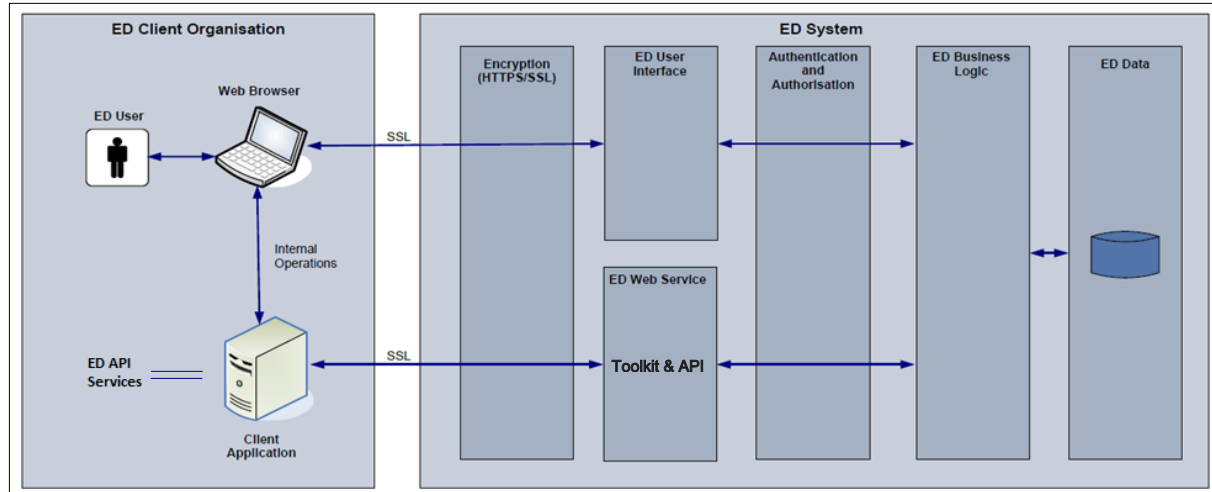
ED Client Organisation

ED User

Web Browser

Internal Operations

ED API Services

Client Application

SSL

SSL

ED System

Encryption (HTTPS/SSL)

ED User Interface

ED Web Service

Toolkit & API

Authentication and Authorisation

ED Business Logic

ED Data